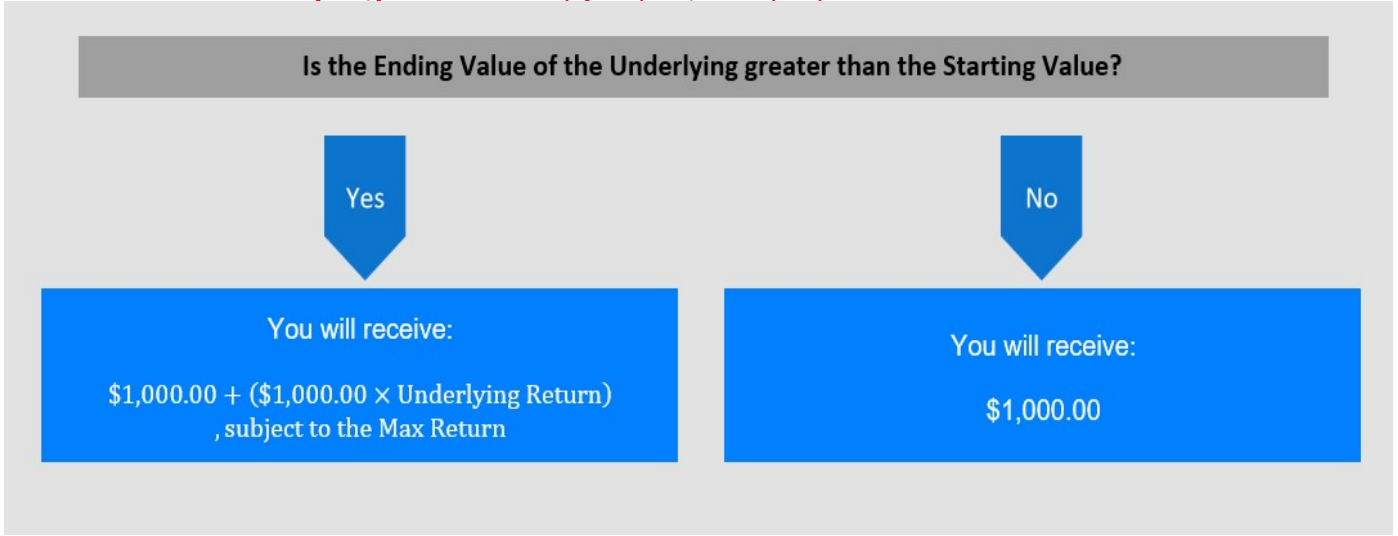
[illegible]

Is the Ending Value of the Underlying greater than the Starting Value?

Yes

No

You will receive:

$\$1,000.00 + (\$1,000.00 \times \text{Underlying Return})$ , subject to the Max Return

You will receive:

$1,000.00